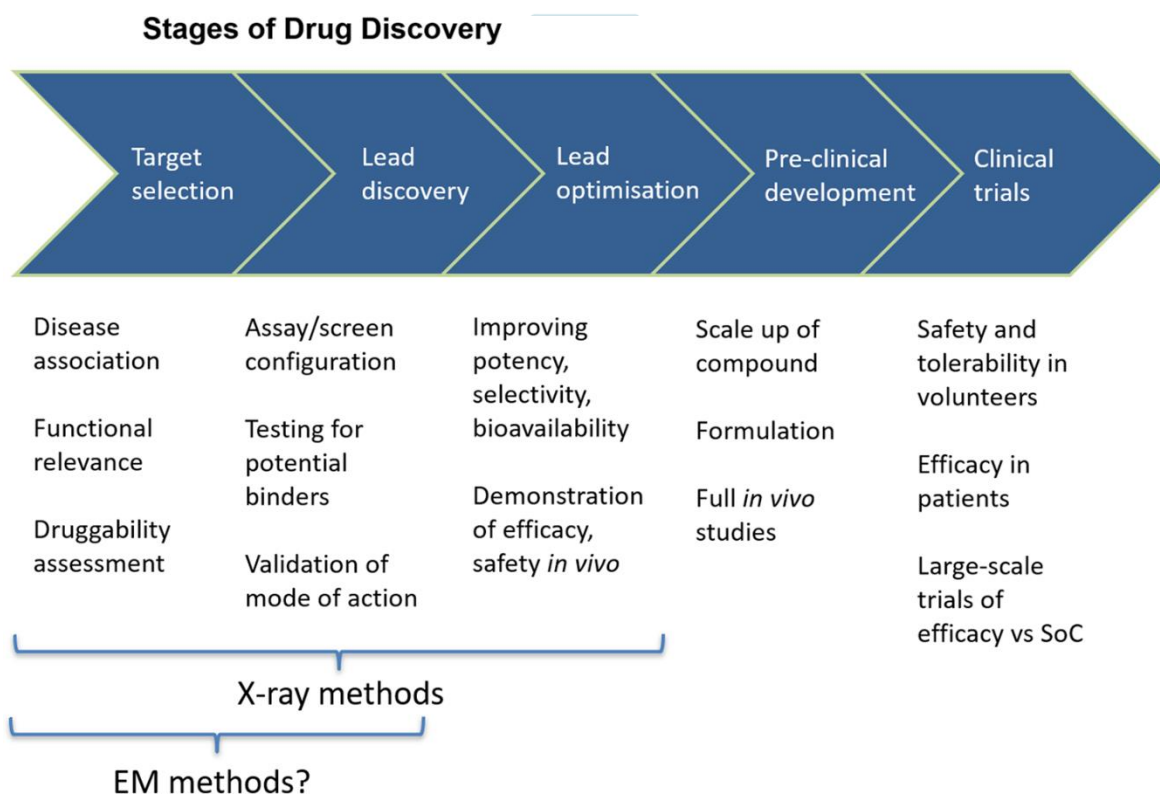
Stages of Drug Discovery

Target selection

Lead discovery

Lead optimisation

Pre-clinical development

Clinical trials

Disease association

Functional relevance

Druggability assessment

Assay/screen configuration

Testing for potential binders

Validation of mode of action

Improving potency, selectivity, bioavailability

Demonstration of efficacy, safety *in vivo*

Scale up of compound

Formulation

Full *in vivo* studies

Safety and tolerability in volunteers

Efficacy in patients

Large-scale trials of efficacy vs SoC

X-ray methods

EM methods?